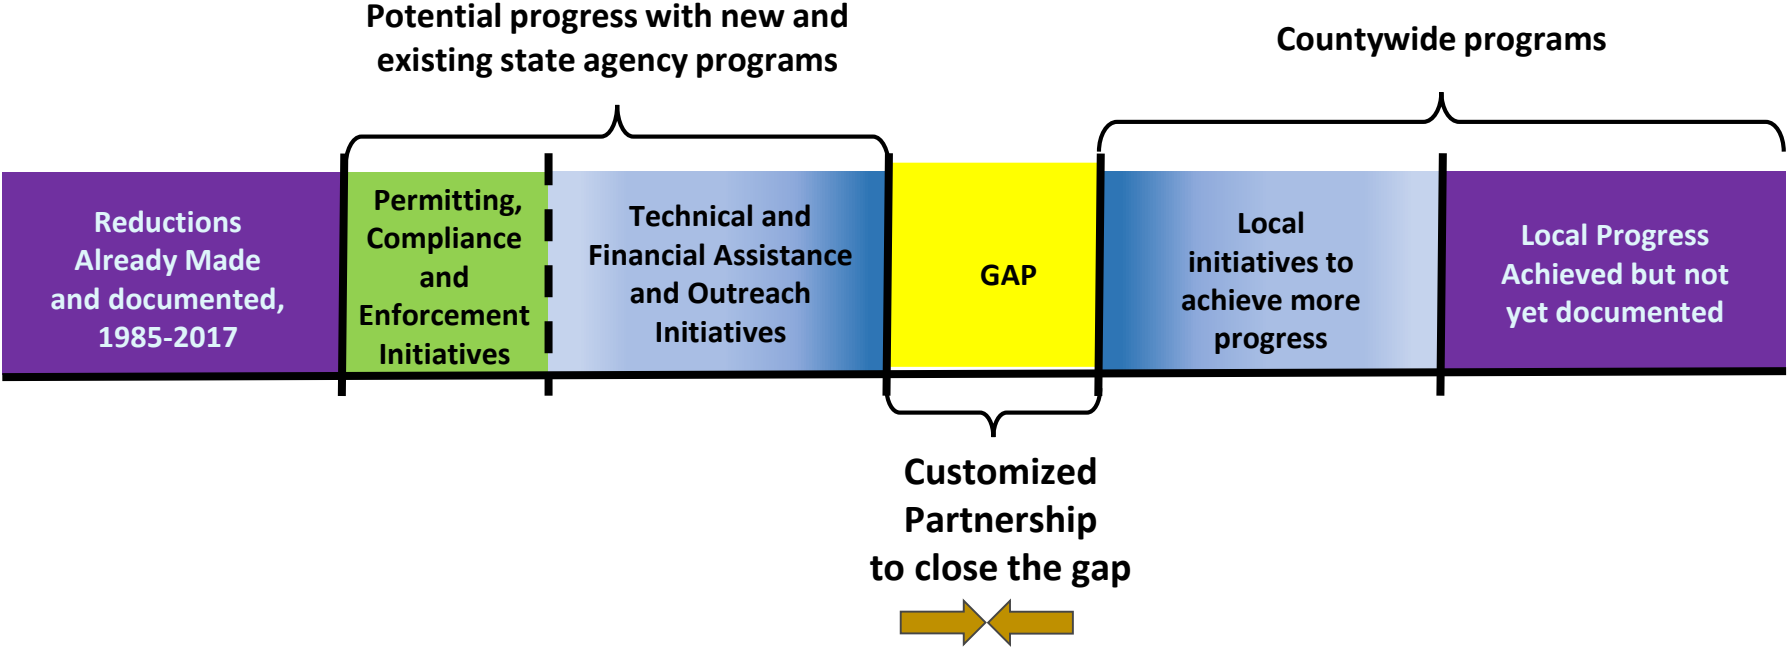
Potential progress with new and existing state agency programs

Countywide programs

Reductions Already Made and documented, 1985-2017

Permitting, Compliance and Enforcement Initiatives

Technical and Financial Assistance and Outreach Initiatives

GAP

Local initiatives to achieve more progress

Local Progress Achieved but not yet documented

Customized Partnership to close the gap